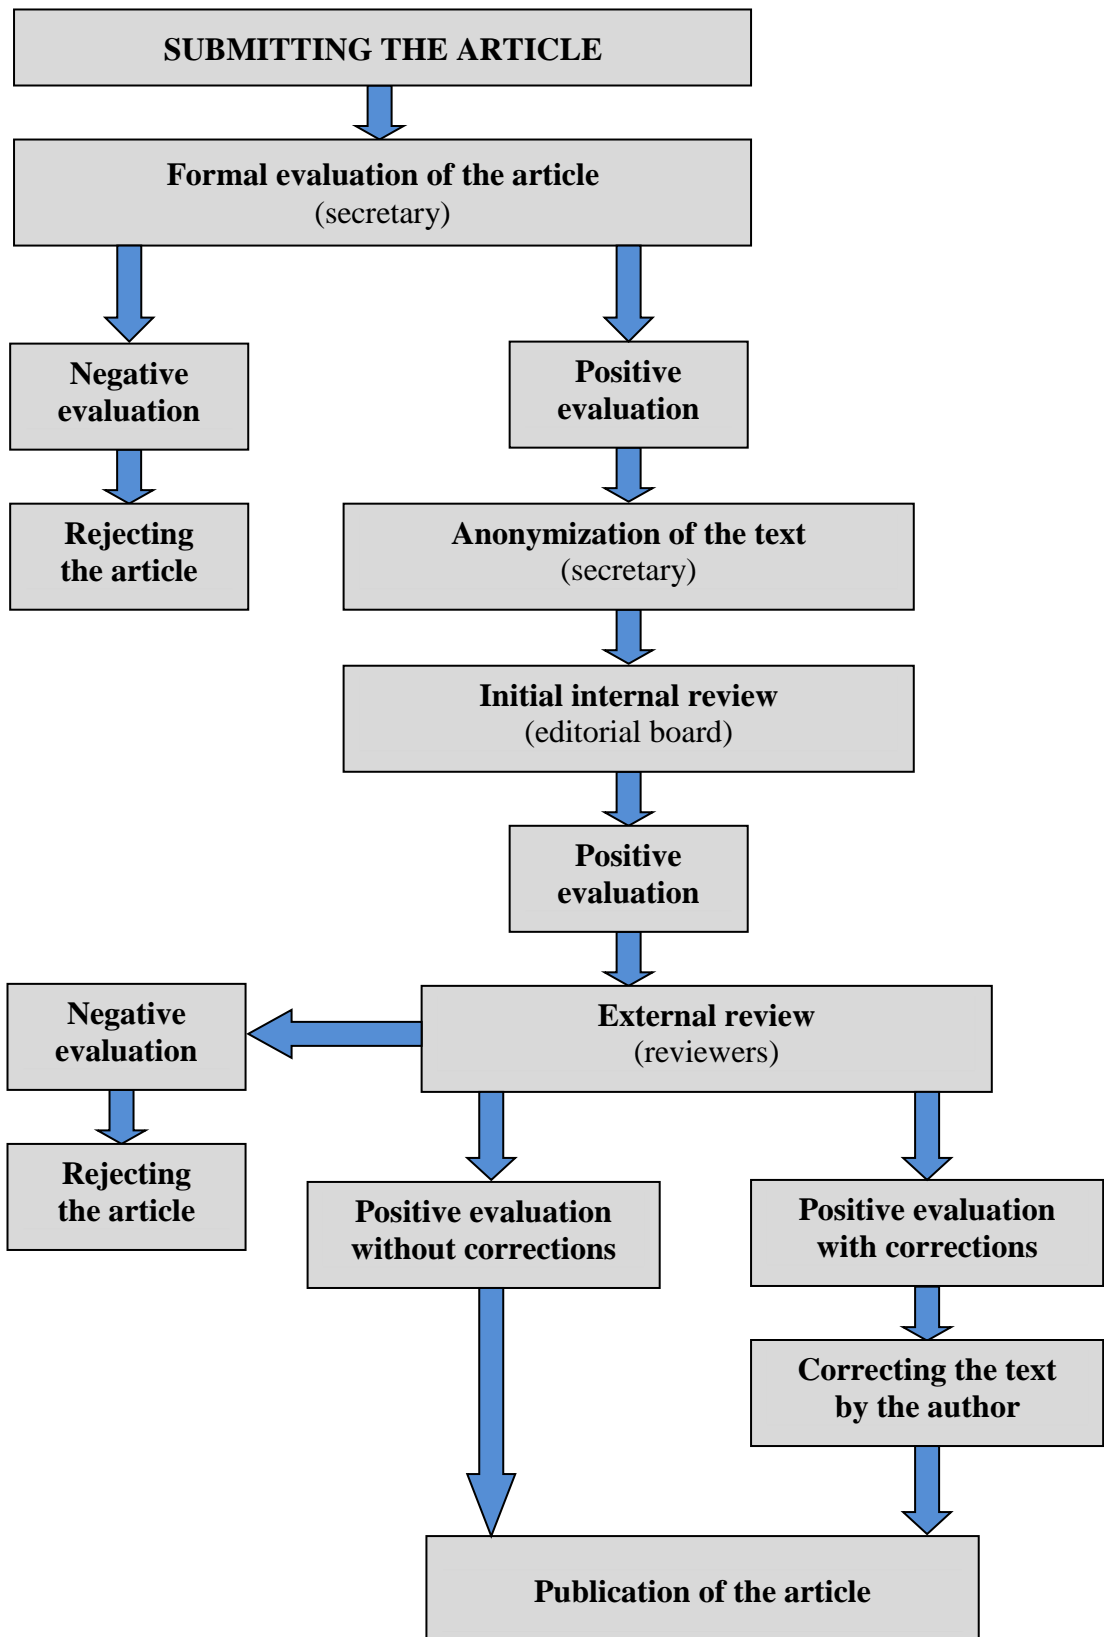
SUBMITTING THE ARTICLE

Formal evaluation of the article
(secretary)

Negative evaluation

Rejecting the article

Positive evaluation

Anonymization of the text
(secretary)

Initial internal review
(editorial board)

Positive evaluation

Negative evaluation

Rejecting the article

External review
(reviewers)

Positive evaluation without corrections

Positive evaluation with corrections

Correcting the text by the author

Publication of the article